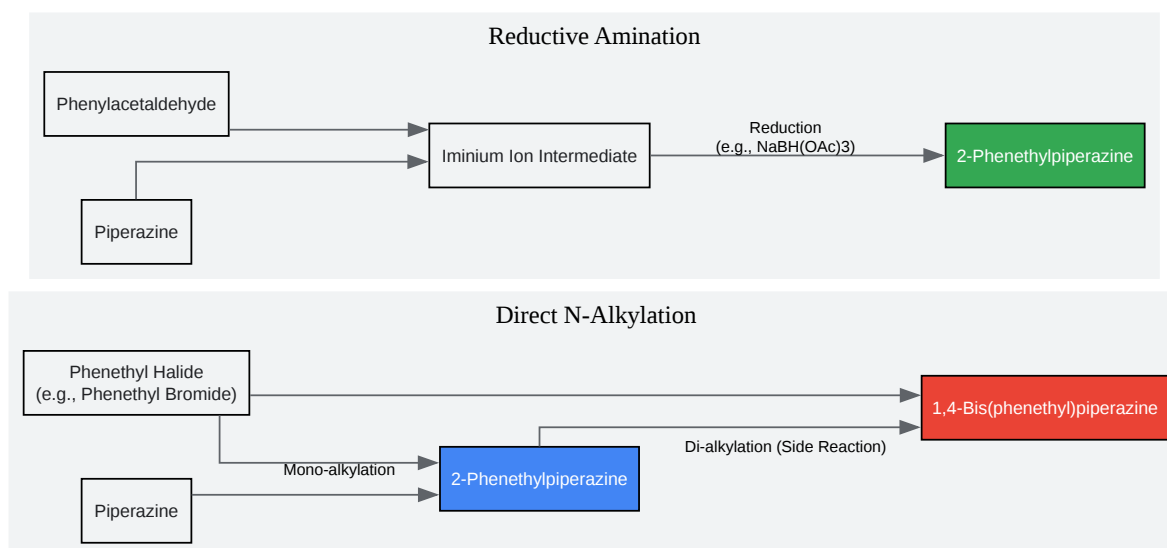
Reductive Amination

Phenylacetaldehyde

Piperazine

Iminium Ion Intermediate

Reduction
(e.g., NaBH(OAc)3)

2-Phenethylpiperazine

Direct N-Alkylation

Phenethyl Halide
(e.g., Phenethyl Bromide)

Piperazine

Mono-alkylation

2-Phenethylpiperazine

Di-alkylation (Side Reaction)

1,4-Bis(phenethyl)piperazine